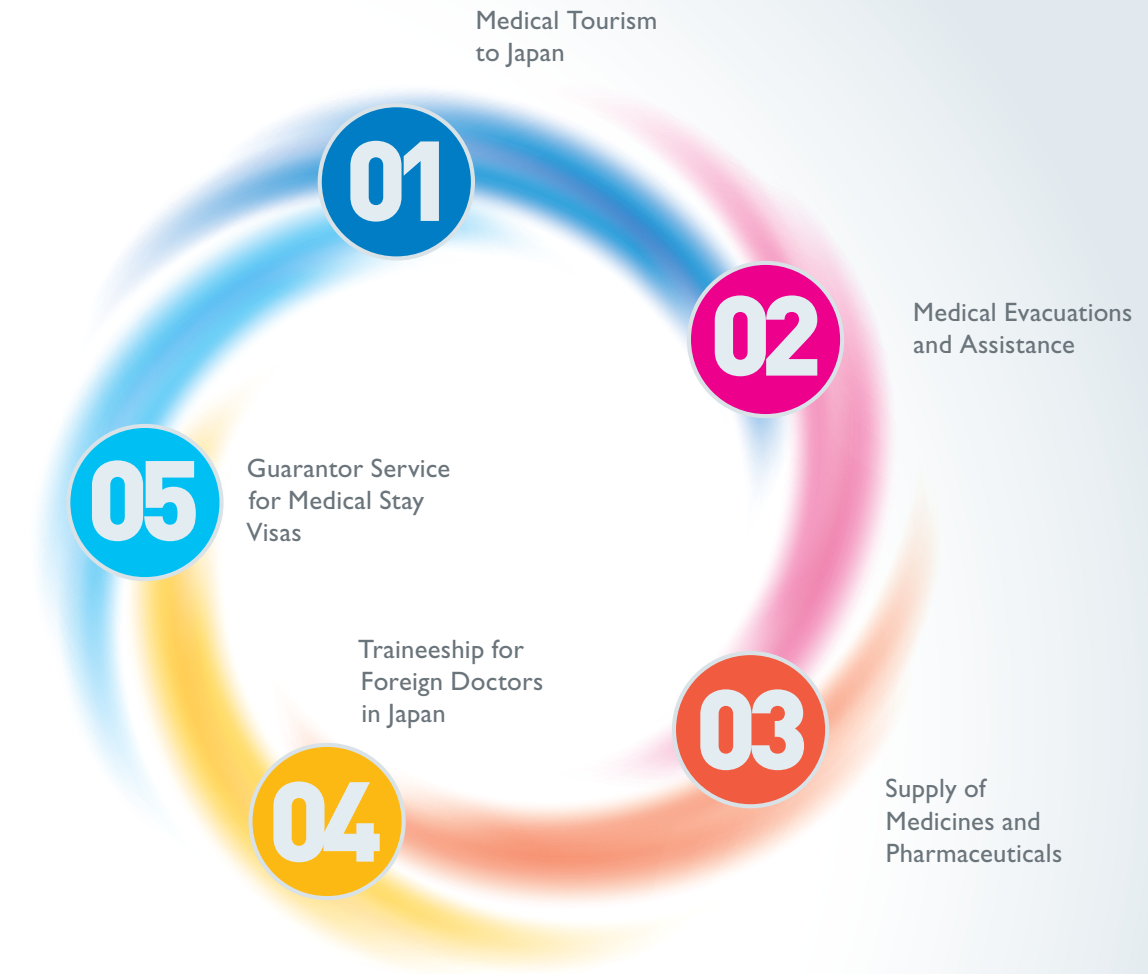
Medical Tourism to Japan

01

02

Medical Evacuations and Assistance

05

Guarantor Service for Medical Stay Visas

Traineeship for Foreign Doctors in Japan

03

Supply of Medicines and Pharmaceuticals

04